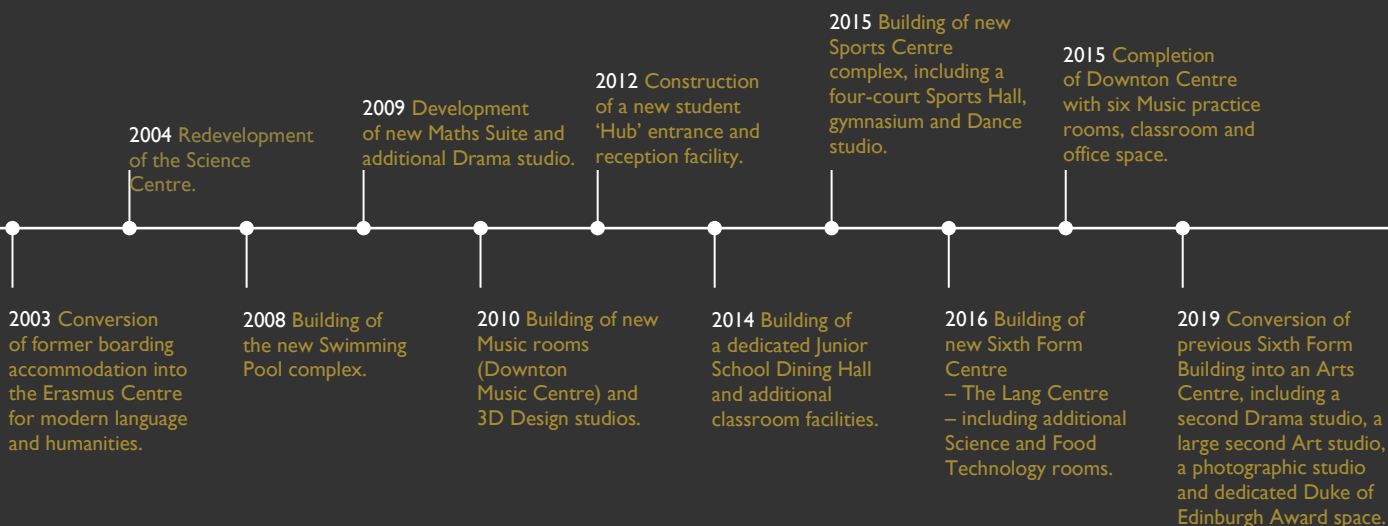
2003 Conversion of former boarding accommodation into the Erasmus Centre for modern language and humanities.

2004 Redevelopment of the Science Centre.

2008 Building of the new Swimming Pool complex.

2009 Development of new Maths Suite and additional Drama studio.

2010 Building of new Music rooms (Downton Music Centre) and 3D Design studios.

2012 Construction of a new student 'Hub' entrance and reception facility.

2014 Building of a dedicated Junior School Dining Hall and additional classroom facilities.

2015 Building of new Sports Centre complex, including a four-court Sports Hall, gymnasium and Dance studio.

2016 Building of new Sixth Form Centre – The Lang Centre – including additional Science and Food Technology rooms.

2015 Completion of Downton Centre with six Music practice rooms, classroom and office space.

2019 Conversion of previous Sixth Form Building into an Arts Centre, including a second Drama studio, a large second Art studio, a photographic studio and dedicated Duke of Edinburgh Award space.